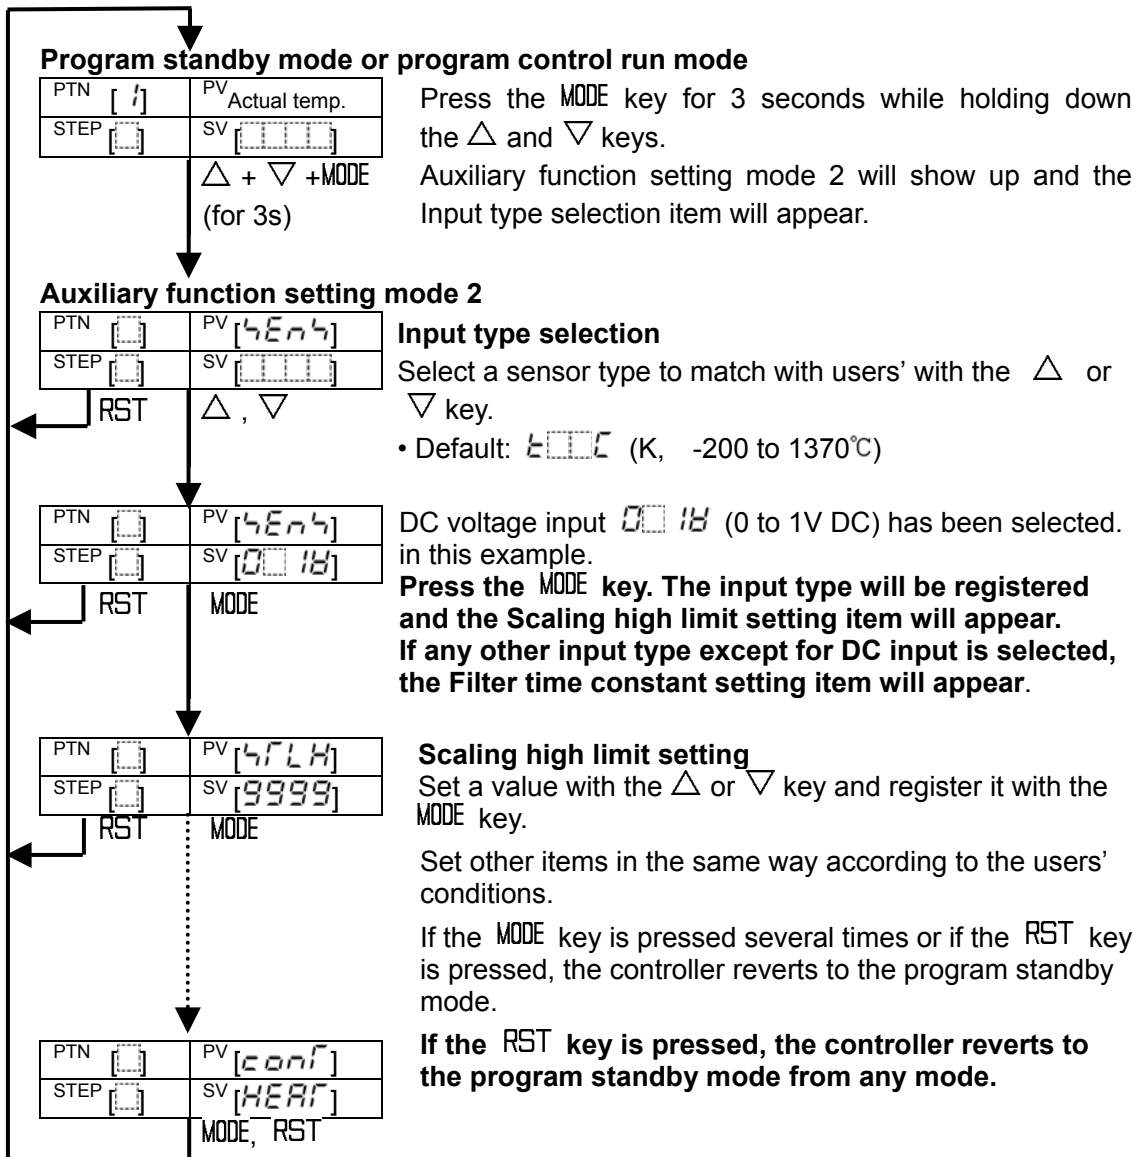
**Program standby mode or program control run mode**

| PTN [ 1] | PV Actual temp. |
|---|---|
| STEP [ ] | SV [ ] |

$\triangle$ + $\nabla$ +MODE (for 3s)

Press the MODE key for 3 seconds while holding down the $\triangle$ and $\nabla$ keys.
Auxiliary function setting mode 2 will show up and the Input type selection item will appear.

**Auxiliary function setting mode 2**

| PTN [ ] | PV [SEnS] |
|---|---|
| STEP [ ] | SV [ ] |

RST $\triangle$ , $\nabla$

**Input type selection**
Select a sensor type to match with users' with the $\triangle$ or $\nabla$ key.
• Default: K C (K, -200 to 1370℃)

| PTN [ ] | PV [SEnS] |
|---|---|
| STEP [ ] | SV [0 1V] |

RST MODE

DC voltage input 0 1V (0 to 1V DC) has been selected. in this example.
**Press the MODE key. The input type will be registered and the Scaling high limit setting item will appear. If any other input type except for DC input is selected, the Filter time constant setting item will appear**.

| PTN [ ] | PV [SLH] |
|---|---|
| STEP [ ] | SV [9999] |

RST MODE

**Scaling high limit setting**
Set a value with the $\triangle$ or $\nabla$ key and register it with the MODE key.

Set other items in the same way according to the users' conditions.

If the MODE key is pressed several times or if the RST key is pressed, the controller reverts to the program standby mode.

| PTN [ ] | PV [conT] |
|---|---|
| STEP [ ] | SV [HEAT] |

MODE, RST

**If the RST key is pressed, the controller reverts to the program standby mode from any mode.**